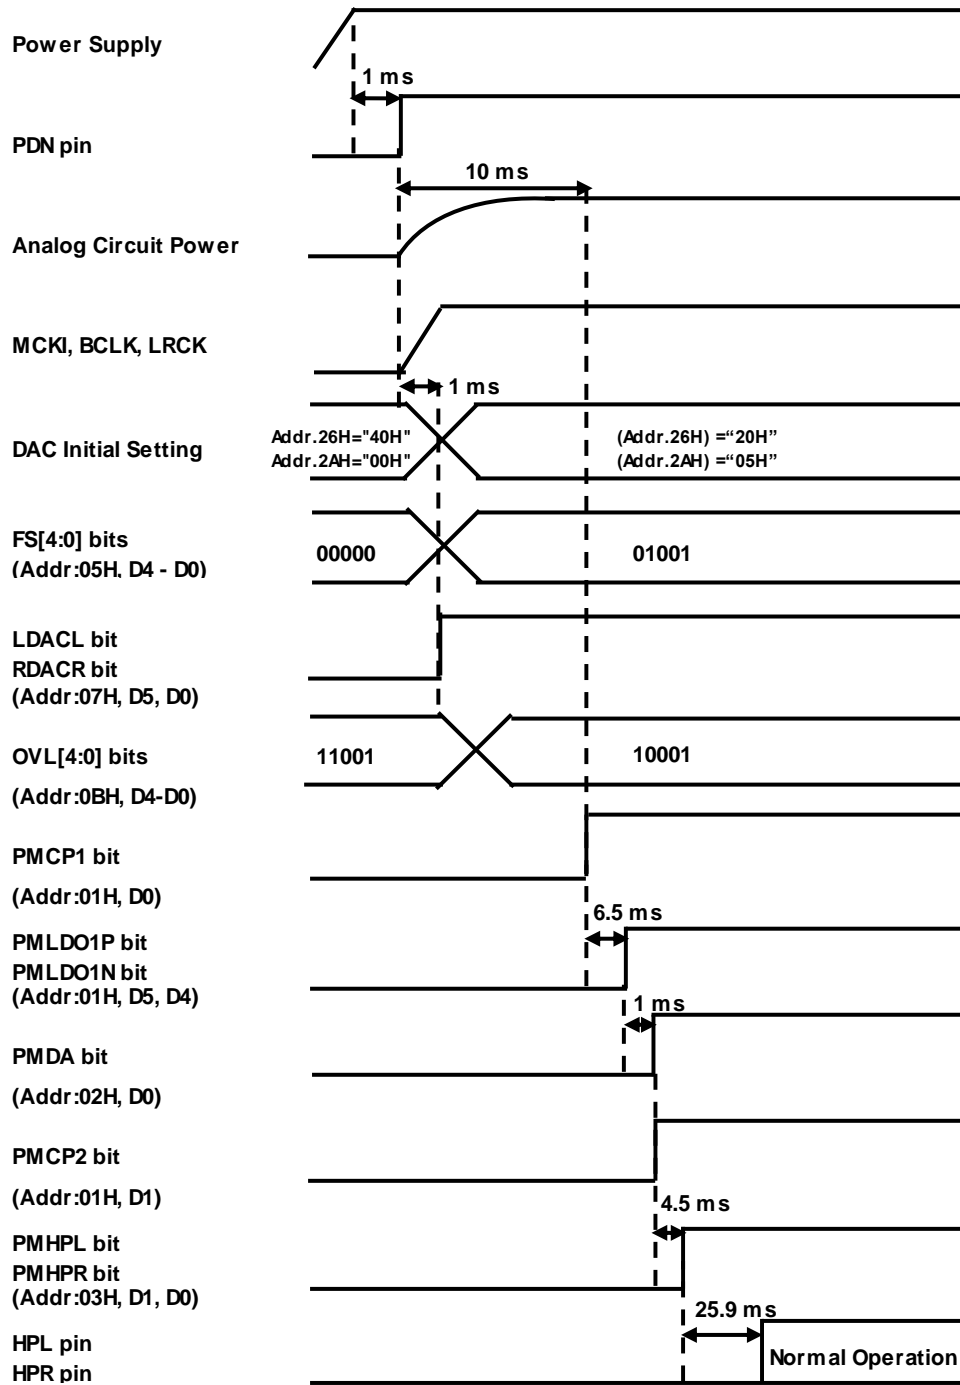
Power Supply

1 ms

PDN pin

10 ms

Analog Circuit Power

MCKI, BCLK, LRCK

1 ms

DAC Initial Setting

Addr.26H="40H"
Addr.2AH="00H"

(Addr.26H) ="20H"
(Addr.2AH) ="05H"

FS[4:0] bits
(Addr:05H, D4 - D0)

00000

01001

LDACL bit
RDACR bit
(Addr:07H, D5, D0)

OVL[4:0] bits

11001

10001

(Addr:0BH, D4-D0)

PMCP1 bit

(Addr:01H, D0)

6.5 ms

PMLDO1P bit
PMLDO1N bit
(Addr:01H, D5, D4)

1 ms

PMDA bit

(Addr:02H, D0)

PMCP2 bit

(Addr:01H, D1)

4.5 ms

PMHPL bit
PMHPR bit
(Addr:03H, D1, D0)

25.9 ms

HPL pin
HPR pin

Normal Operation